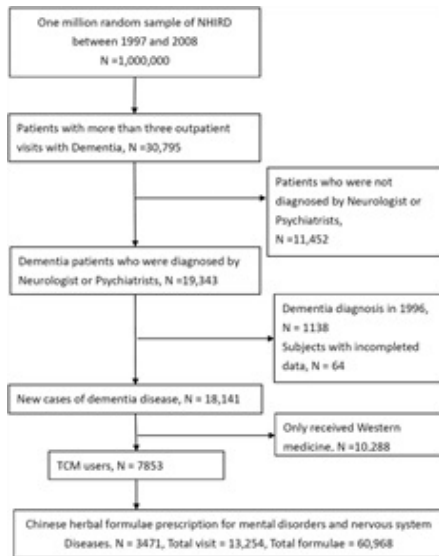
One million random sample of NHIRD between 1997 and 2008 N =1,000,000

Patients with more than three outpatient visits with Dementia, N =30,795

Patients who were not diagnosed by Neurologist or Psychiatrists, N =11,452

Dementia patients who were diagnosed by Neurologist or Psychiatrists, N =19,343

Dementia diagnosis in 1996, N = 1138
Subjects with incompleted data, N = 64

New cases of dementia disease, N = 18,141

Only received Western medicine, N =10,288

TCM users, N = 7853

Chinese herbal formulae prescription for mental disorders and nervous system Diseases. N = 3471, Total visit = 13,254, Total formulae = 60,968